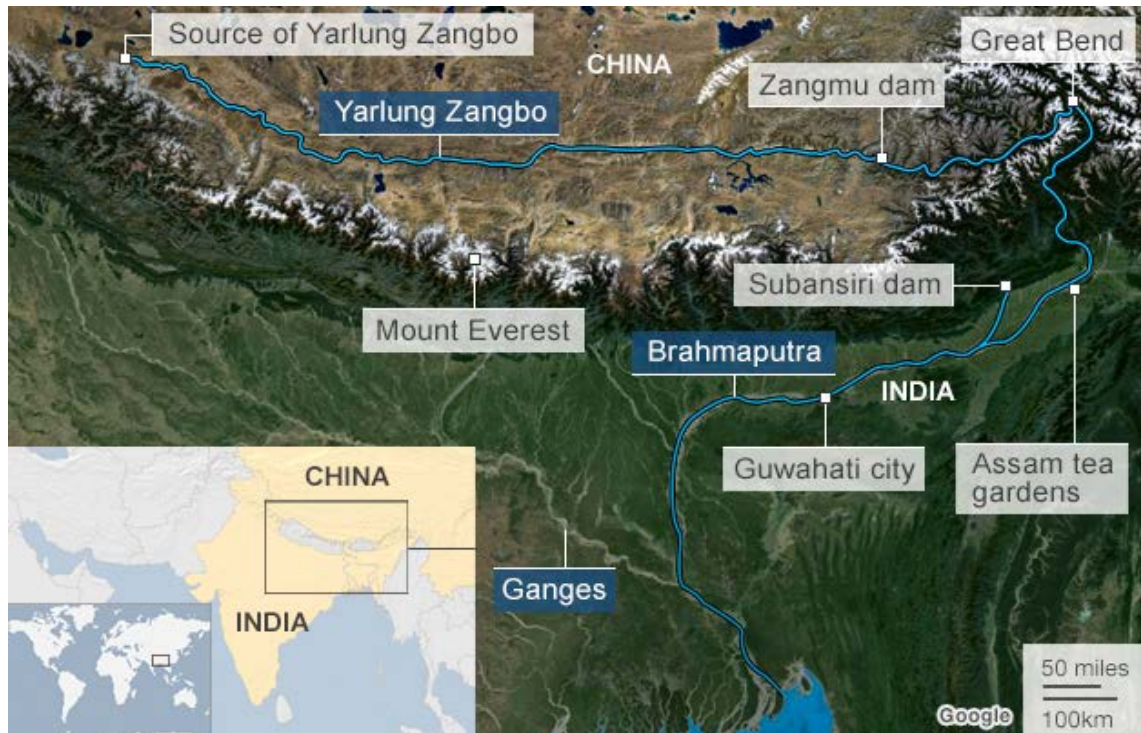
Source of Yarlung Zangbo

CHINA

Great Bend

Zangmu dam

Yarlung Zangbo

Subansiri dam

Mount Everest

Brahmaputra

INDIA

Guwahati city

Assam tea gardens

CHINA

INDIA

Ganges

50 miles

100km

Google